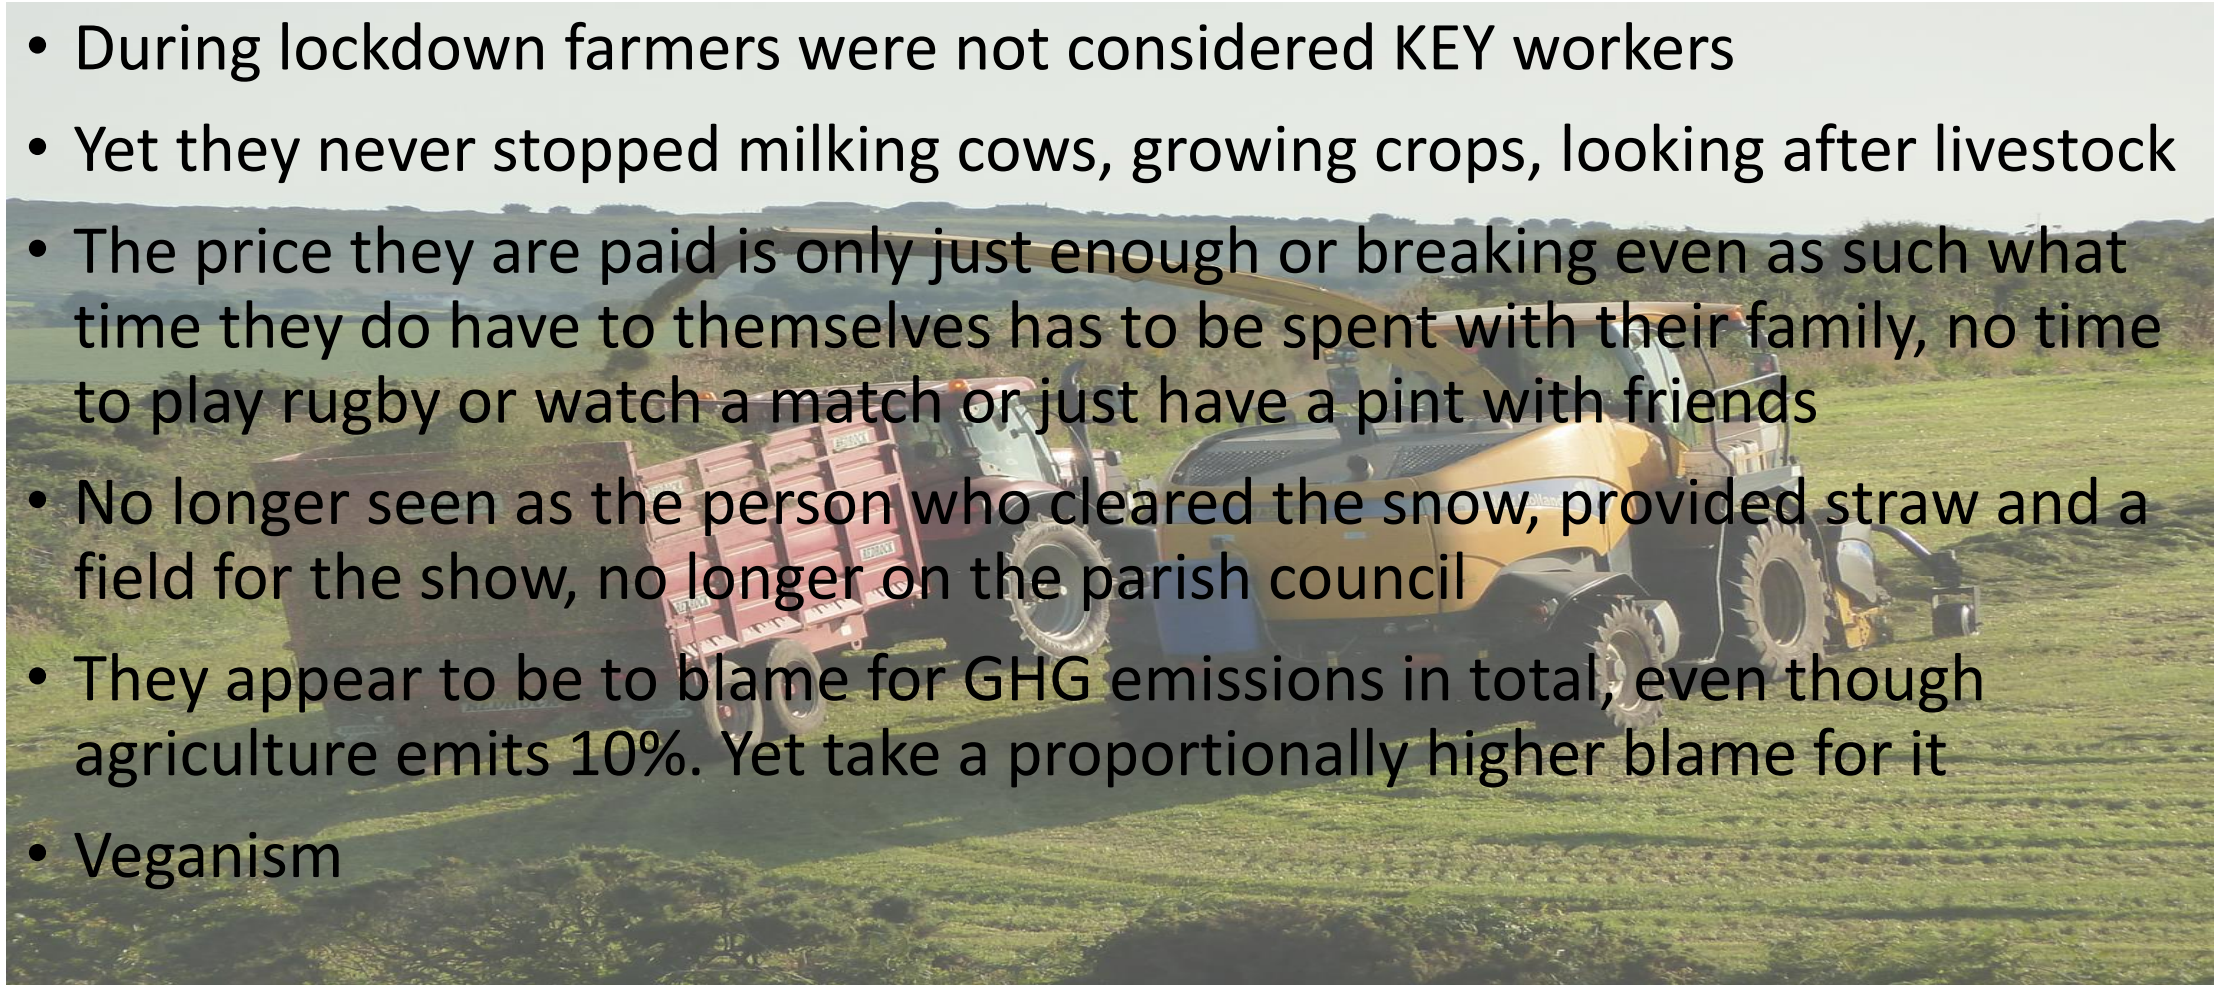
• During lockdown farmers were not considered KEY workers

• Yet they never stopped milking cows, growing crops, looking after livestock

• The price they are paid is only just enough or breaking even as such what time they do have to themselves has to be spent with their family, no time to play rugby or watch a match or just have a pint with friends

• No longer seen as the person who cleared the snow, provided straw and a field for the show, no longer on the parish council

• They appear to be to blame for GHG emissions in total, even though agriculture emits 10%. Yet take a proportionally higher blame for it

• Veganism